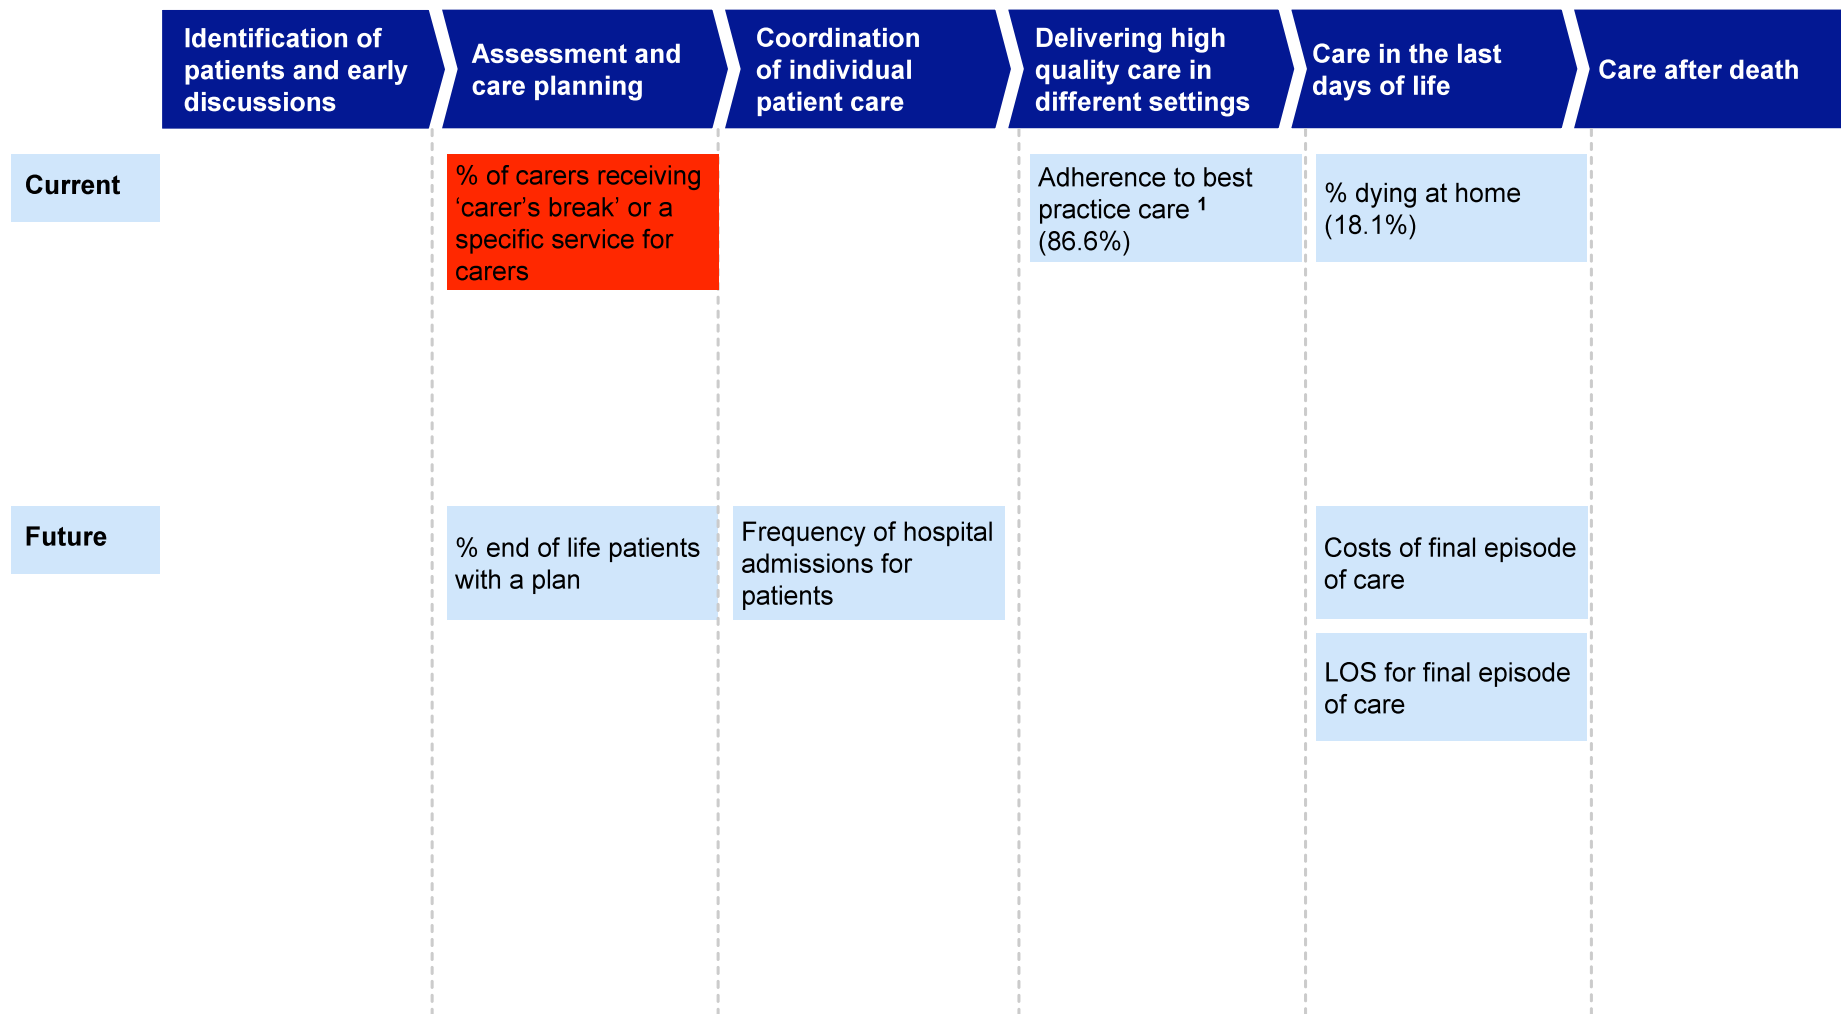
| | Identification of patients and early discussions | Assessment and care planning | Coordination of individual patient care | Delivering high quality care in different settings | Care in the last days of life | Care after death |
|---|---|---|---|---|---|---|
| Current | | % of carers receiving 'carer's break' or a specific service for carers | | Adherence to best practice care $^1$ (86.6%) | % dying at home (18.1%) | |
| Future | | % end of life patients with a plan | Frequency of hospital admissions for patients | | Costs of final episode of care<br>LOS for final episode of care | |